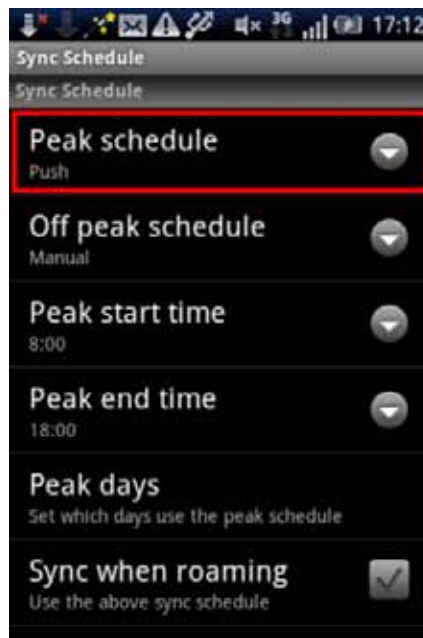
3G 17:12

Sync Schedule

Sync Schedule

Peak schedule
Push

Off peak schedule
Manual

Peak start time
8:00

Peak end time
18:00

Peak days
Set which days use the peak schedule

Sync when roaming
Use the above sync schedule